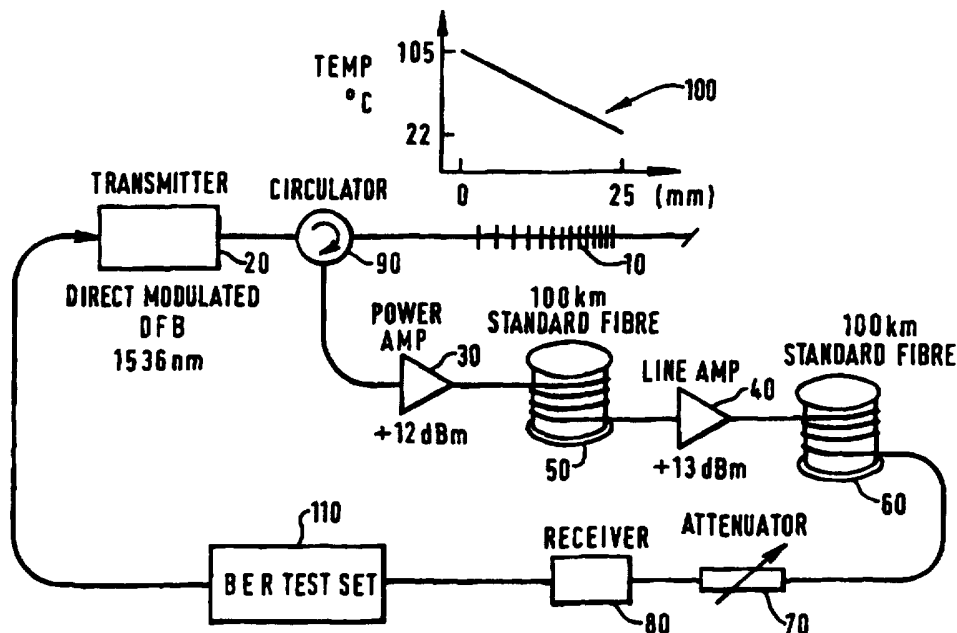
TEMP
°C
105
22
0
25 (mm)
100
TRANSMITTER
CIRCULATOR
20
90
10
DIRECT MODULATED
DFB
1536 nm
POWER AMP
30
100 km STANDARD FIBRE
100 km STANDARD FIBRE
LINE AMP
40
+12 dBm
+13 dBm
50
60
110
RECEIVER
ATTENUATOR
BER TEST SET
80
70